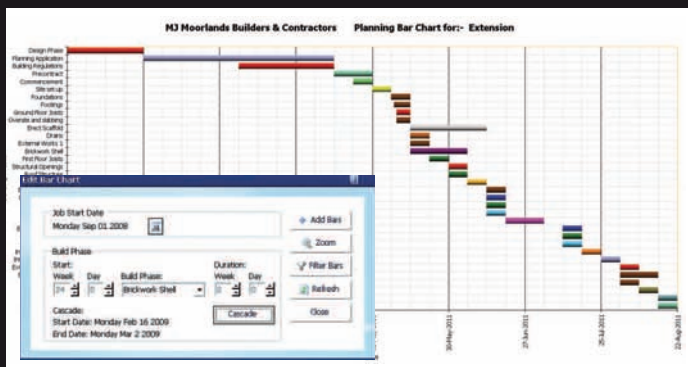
MJ Moorlands Builders & Contractors Planning Bar Chart for:- Extension

Design Phase
Planning Application
Building Regulations
Precontract
Commencement
Site set up
Foundations
Footings
Ground Floor Joists
Oversite and dabbing
Erect Scaffold
Drains
External Works 1
Brickwork Shell
First Floor Joists
Structural Openings

Edit Bar Chart

Job Start Date
Monday Sep 01 2008

Build Phase
Start:
Week Day
24 0
Build Phase:
Brickwork Shell
Duration:
Week Day
0 0

Cascade:
Start Date: Monday Feb 16 2009
End Date: Monday Mar 2 2009

Cascade

Add Bars
Zoom
Filter Bars
Refresh
Close

30-May-2011
27-Jun-2011
25-Jul-2011
22-Aug-2011